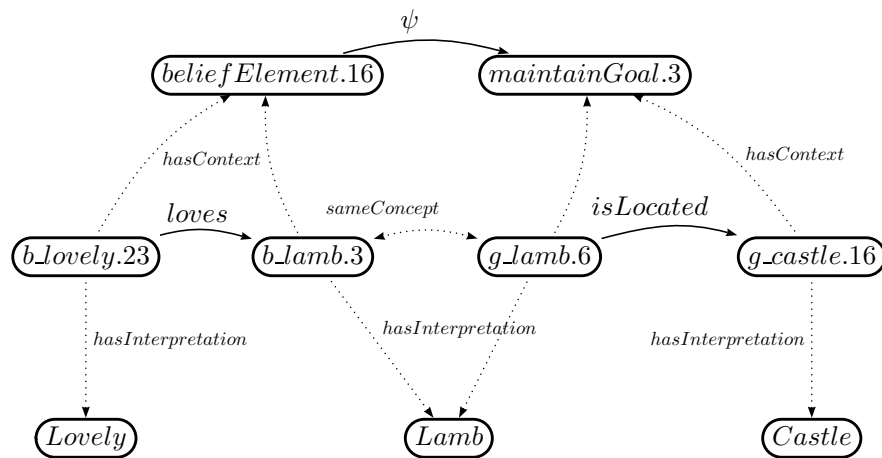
$\psi$

$beliefElement.16$

$maintainGoal.3$

hasContext

hasContext

loves

sameConcept

isLocated

$b\_lovely.23$

$b\_lamb.3$

$g\_lamb.6$

$g\_castle.16$

hasInterpretation

hasInterpretation

hasInterpretation

$Lovely$

$Lamb$

$Castle$